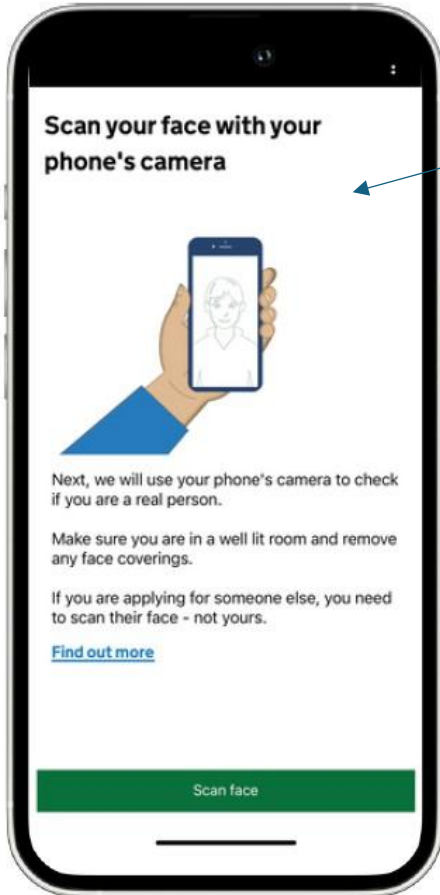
Scan your face with your phone's camera

Next, we will use your phone's camera to check if you are a real person.

Make sure you are in a well lit room and remove any face coverings.

If you are applying for someone else, you need to scan their face - not yours.

Find out more

Scan face